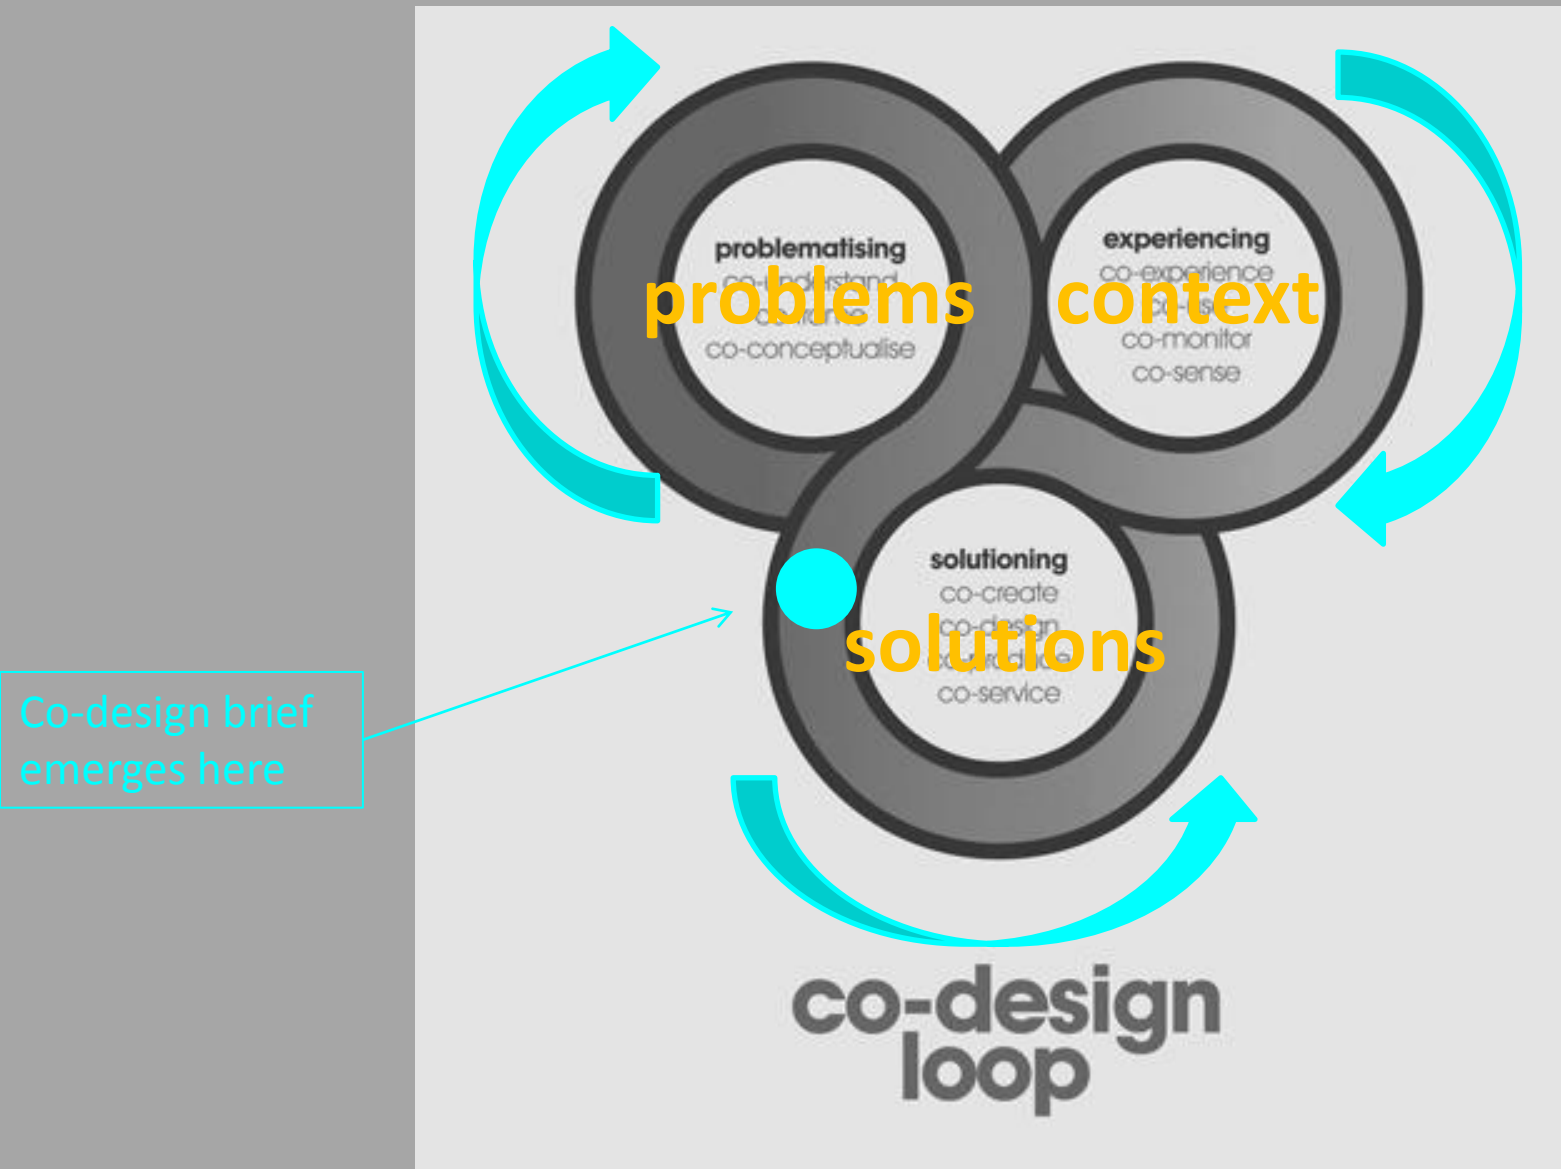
problematising
co-understand
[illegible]
co-conceptualise

problems

experiencing
co-experience
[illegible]
co-monitor
co-sense

context

solutioning
co-create
co-design
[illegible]
co-service

solutions

Co-design brief emerges here

co-design loop